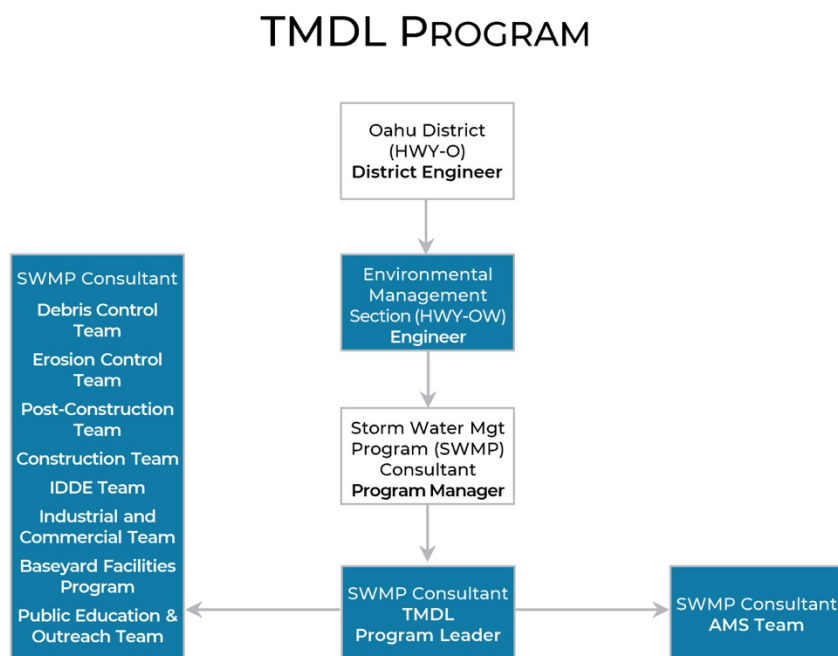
TMDL PROGRAM

Oahu District (HWY-O) District Engineer

Environmental Management Section (HWY-OW) Engineer

Storm Water Mgt Program (SWMP) Consultant Program Manager

SWMP Consultant
Debris Control Team
Erosion Control Team
Post-Construction Team
Construction Team
IDDE Team
Industrial and Commercial Team
Baseyard Facilities Program
Public Education & Outreach Team

SWMP Consultant TMDL Program Leader

SWMP Consultant AMS Team